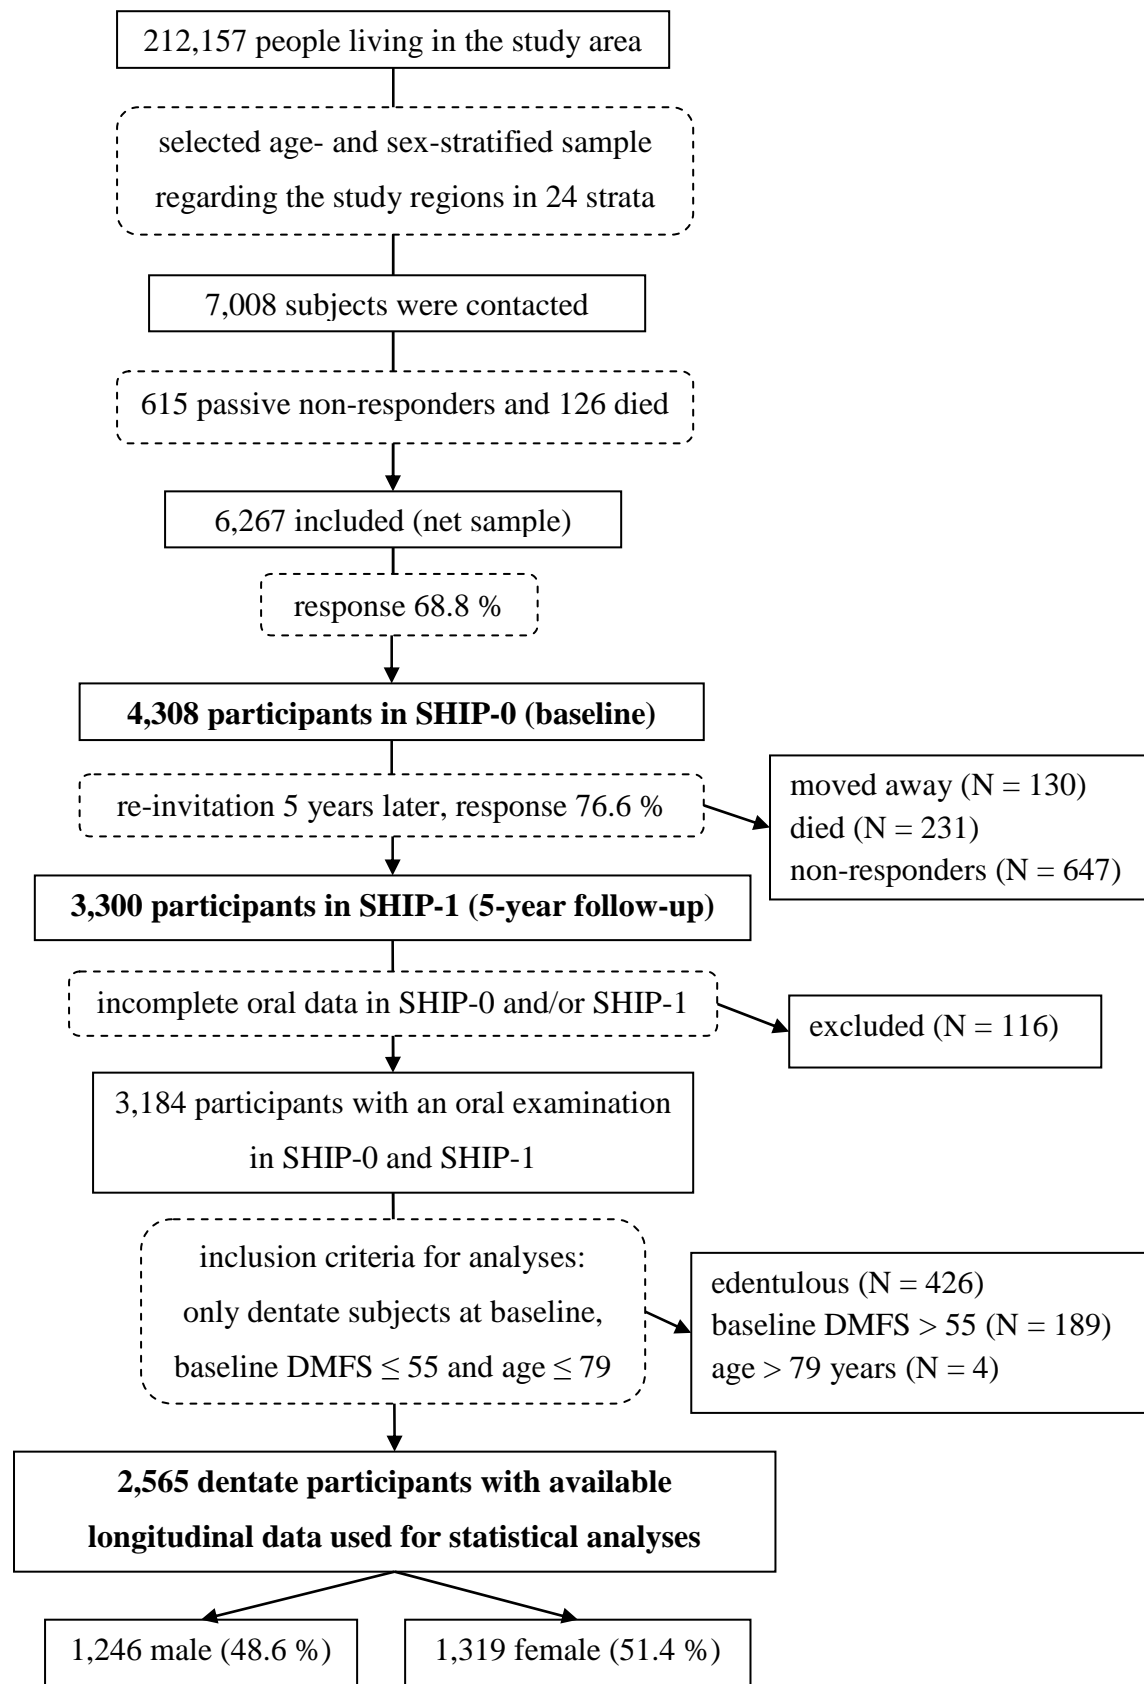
212,157 people living in the study area

selected age- and sex-stratified sample regarding the study regions in 24 strata

7,008 subjects were contacted

615 passive non-responders and 126 died

6,267 included (net sample)

response 68.8 %

**4,308 participants in SHIP-0 (baseline)**

re-invitation 5 years later, response 76.6 %

moved away (N = 130)
died (N = 231)
non-responders (N = 647)

**3,300 participants in SHIP-1 (5-year follow-up)**

incomplete oral data in SHIP-0 and/or SHIP-1

excluded (N = 116)

3,184 participants with an oral examination in SHIP-0 and SHIP-1

inclusion criteria for analyses: only dentate subjects at baseline, baseline DMFS $\leq$ 55 and age $\leq$ 79

edentulous (N = 426)
baseline DMFS > 55 (N = 189)
age > 79 years (N = 4)

**2,565 dentate participants with available longitudinal data used for statistical analyses**

1,246 male (48.6 %)

1,319 female (51.4 %)